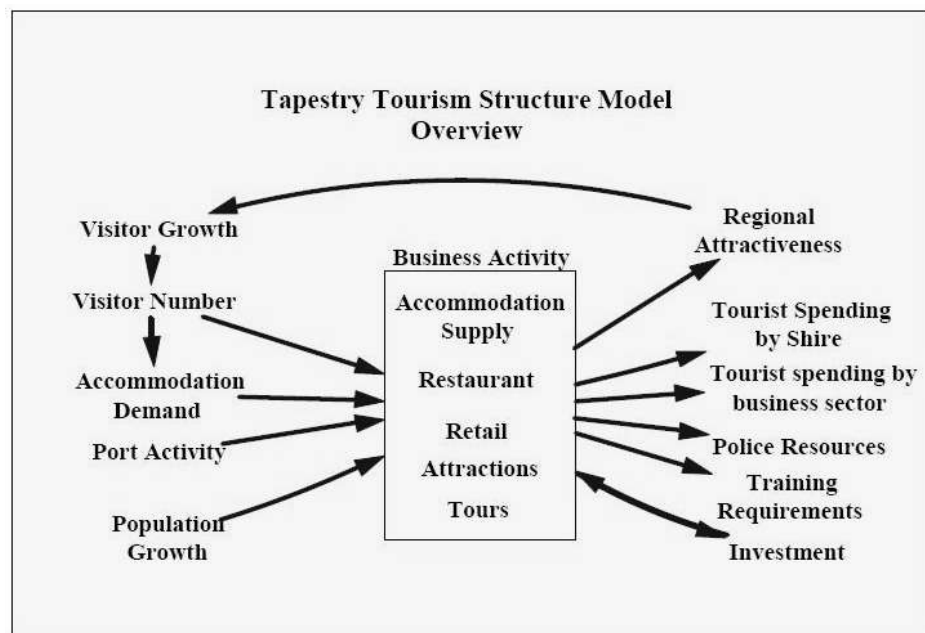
Tapestry Tourism Structure Model
Overview

Visitor Growth

Visitor Number

Accommodation Demand

Port Activity

Population Growth

Business Activity

Accommodation Supply

Restaurant

Retail

Attractions

Tours

Regional Attractiveness

Tourist Spending by Shire

Tourist spending by business sector

Police Resources

Training Requirements

Investment